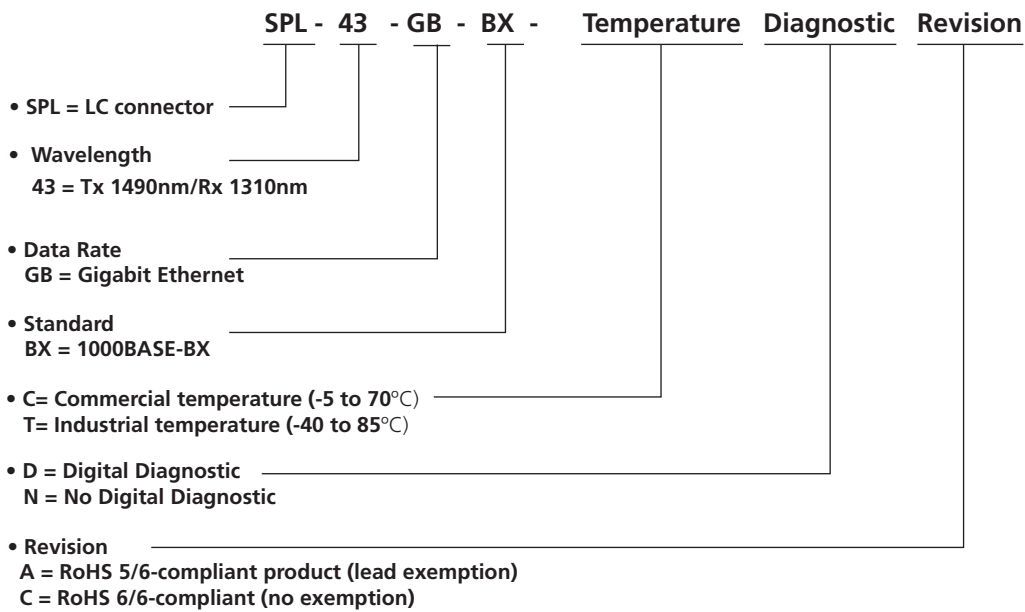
SPL - 43 - GB - BX - Temperature Diagnostic Revision

• SPL = LC connector

• Wavelength
43 = Tx 1490nm/Rx 1310nm

• Data Rate
GB = Gigabit Ethernet

• Standard
BX = 1000BASE-BX

• C= Commercial temperature (-5 to 70℃)
T= Industrial temperature (-40 to 85℃)

• D = Digital Diagnostic
N = No Digital Diagnostic

• Revision
A = RoHS 5/6-compliant product (lead exemption)
C = RoHS 6/6-compliant (no exemption)